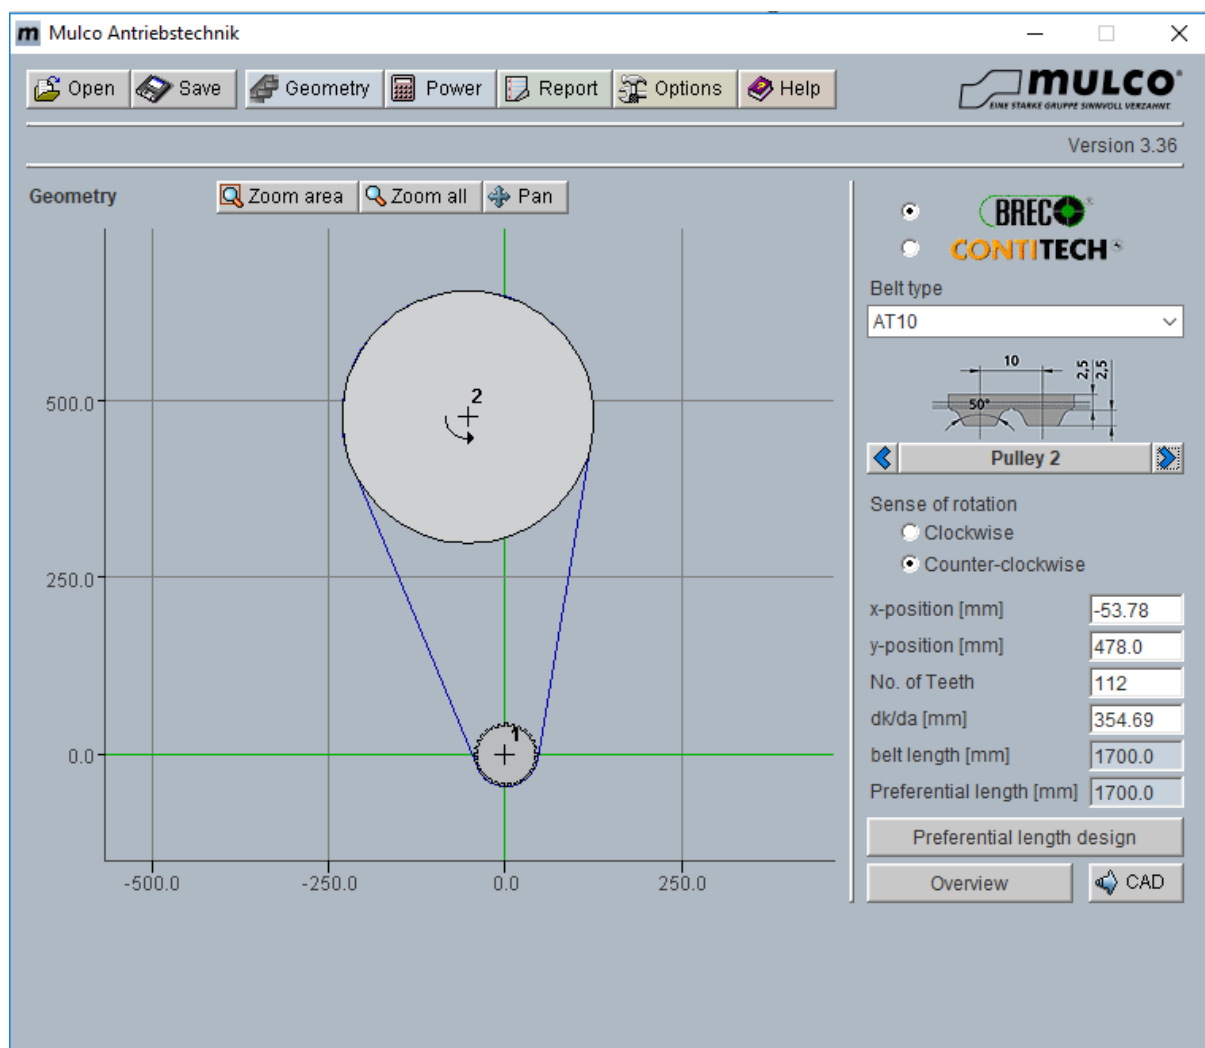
m Mulco Antriebstechnik

Open Save Geometry Power Report Options Help

MULCO EINE STARKE GRUPPE SINNVOLL VERZAHNT

Version 3.36

Geometry

Zoom area Zoom all Pan

500.0
250.0
0.0

-500.0 -250.0 0.0 250.0

2
1

BRECO
CONTITECH

Belt type
AT10

10
2,5
2,5
50°

Pulley 2

Sense of rotation
Clockwise
Counter-clockwise

x-position [mm] -53.78
y-position [mm] 478.0
No. of Teeth 112
dk/da [mm] 354.69
belt length [mm] 1700.0
Preferential length [mm] 1700.0

Preferential length design

Overview CAD